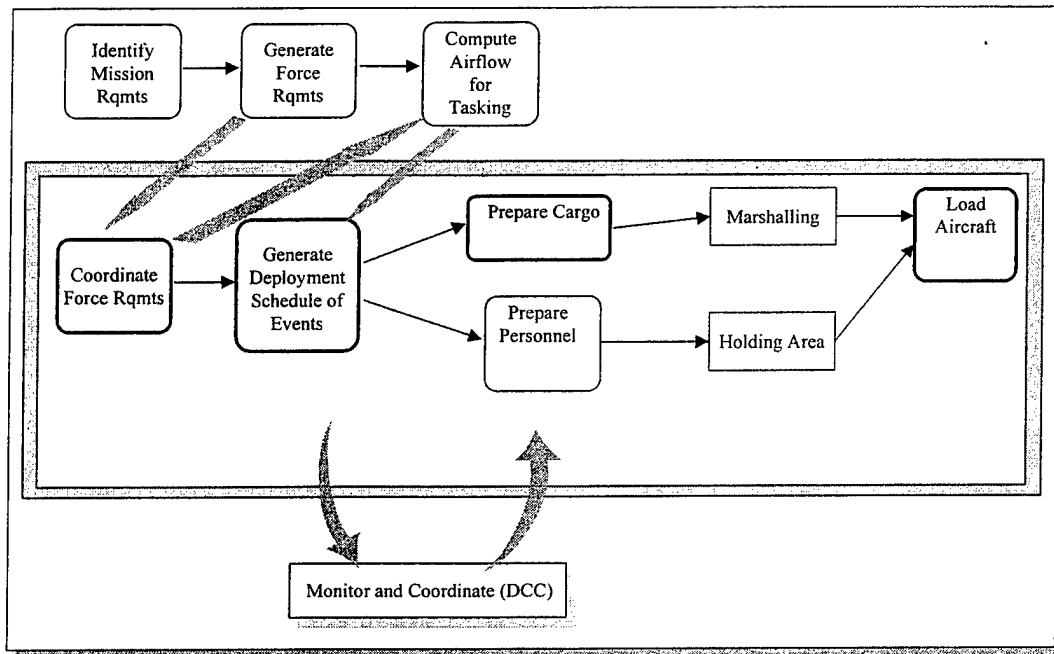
Identify Mission Rqmts

Generate Force Rqmts

Compute Airflow for Tasking

Coordinate Force Rqmts

Generate Deployment Schedule of Events

Prepare Cargo

Marshalling

Load Aircraft

Prepare Personnel

Holding Area

Monitor and Coordinate (DCC)